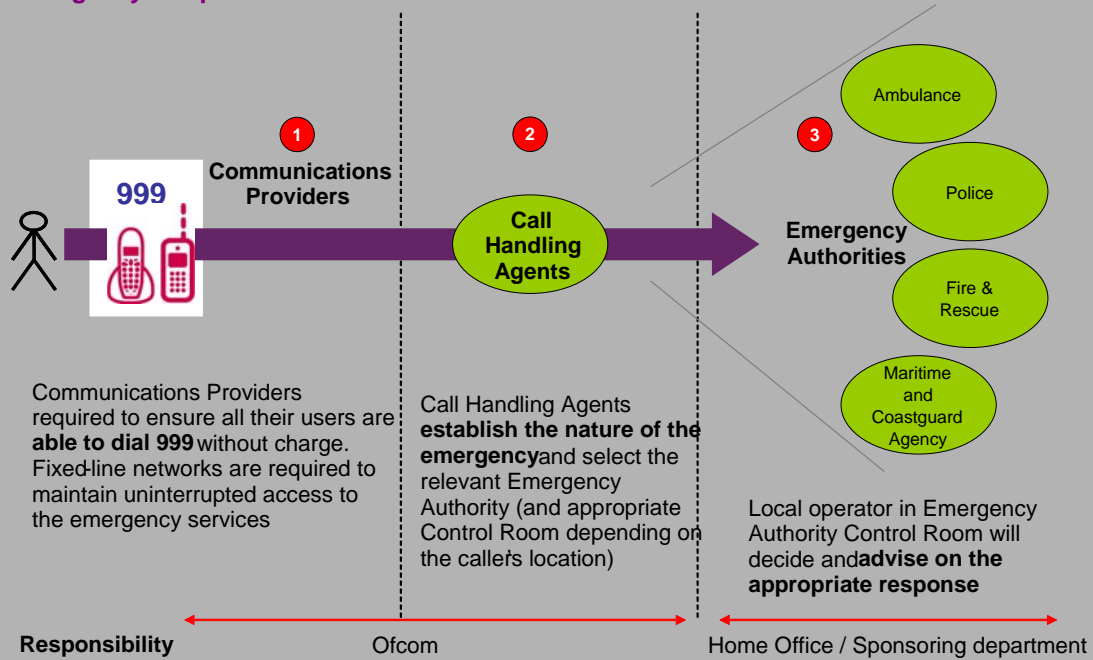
999

1

Communications Providers

2

Call Handling Agents

3

Emergency Authorities

Ambulance

Police

Fire & Rescue

Maritime and Coastguard Agency

Communications Providers required to ensure all their users are **able to dial 999** without charge. Fixed-line networks are required to maintain uninterrupted access to the emergency services

Call Handling Agents **establish the nature of the emergency** and select the relevant Emergency Authority (and appropriate Control Room depending on the caller's location)

Local operator in Emergency Authority Control Room will decide and **advise on the appropriate response**

**Responsibility**

Ofcom

Home Office / Sponsoring department